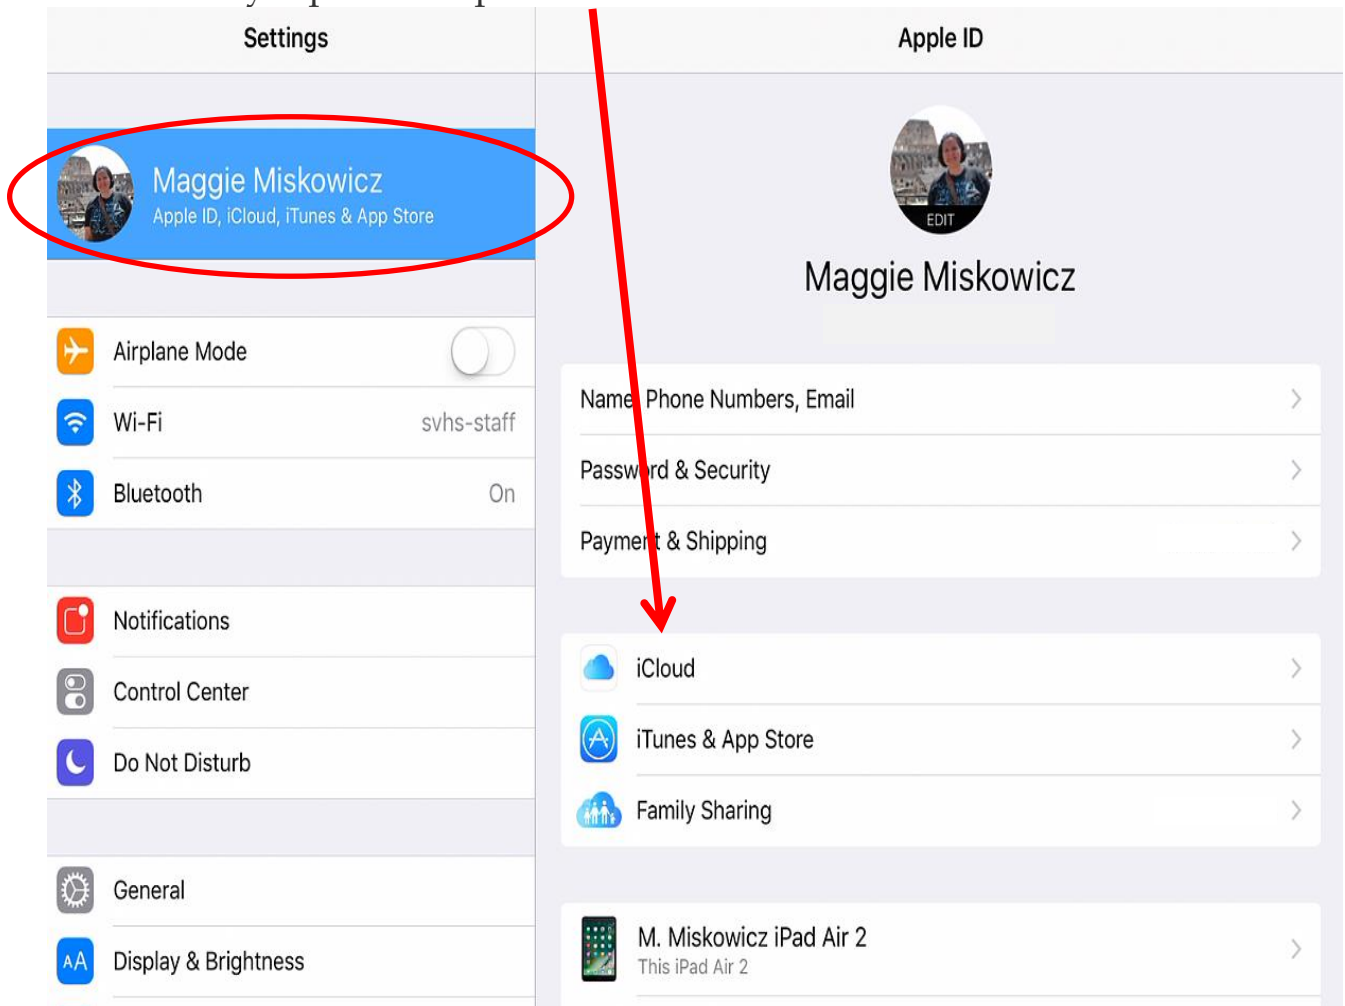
Settings

Maggie Miskowicz
Apple ID, iCloud, iTunes & App Store

Airplane Mode
Wi-Fi svhs-staff
Bluetooth On

Notifications
Control Center
Do Not Disturb

General
Display & Brightness

Apple ID

EDIT
Maggie Miskowicz

Name, Phone Numbers, Email
Password & Security
Payment & Shipping

iCloud
iTunes & App Store
Family Sharing

M. Miskowicz iPad Air 2
This iPad Air 2